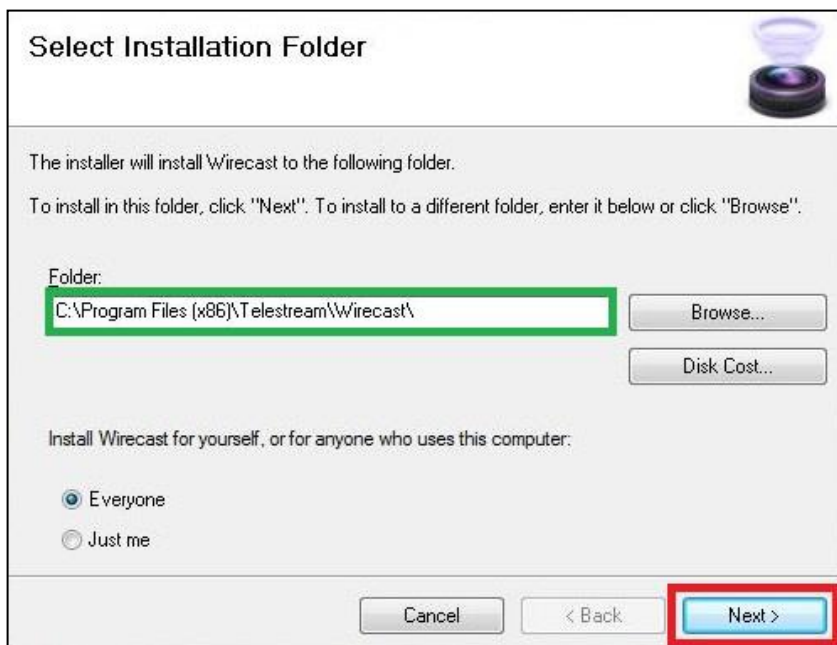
Select Installation Folder

The installer will install Wirecast to the following folder.

To install in this folder, click "Next". To install to a different folder, enter it below or click "Browse".

Folder:

C:\Program Files (x86)\Telestream\Wirecast\

Browse...

Disk Cost...

Install Wirecast for yourself, or for anyone who uses this computer:

Everyone

Just me

Cancel

< Back

Next >